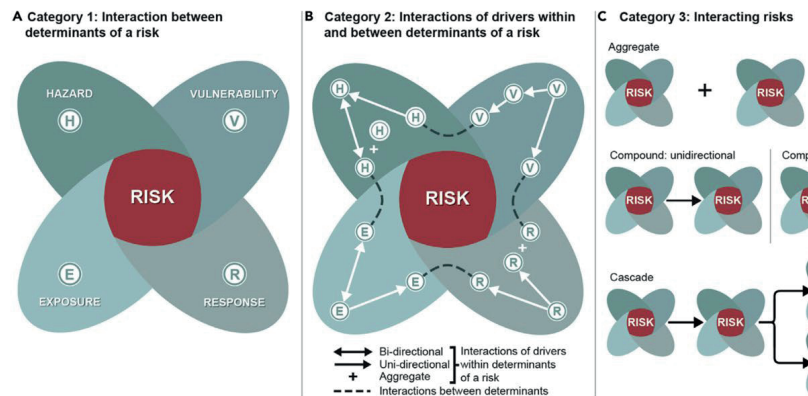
A Category 1: Interaction between determinants of a risk

HAZARD
H
VULNERABILITY
V
RISK
E
EXPOSURE
R
RESPONSE

B Category 2: Interactions of drivers within and between determinants of a risk

H
H
H
+
H
V
V
V
V
RISK
E
E
E
E
R
R
+
R
R
R

Bi-directional
Uni-directional
+ Aggregate
Interactions of drivers within determinants of a risk
Interactions between determinants

C Category 3: Interacting risks

Aggregate
RISK
+
RISK

Compound: unidirectional
RISK
RISK
Comp
R

Cascade
RISK
RISK